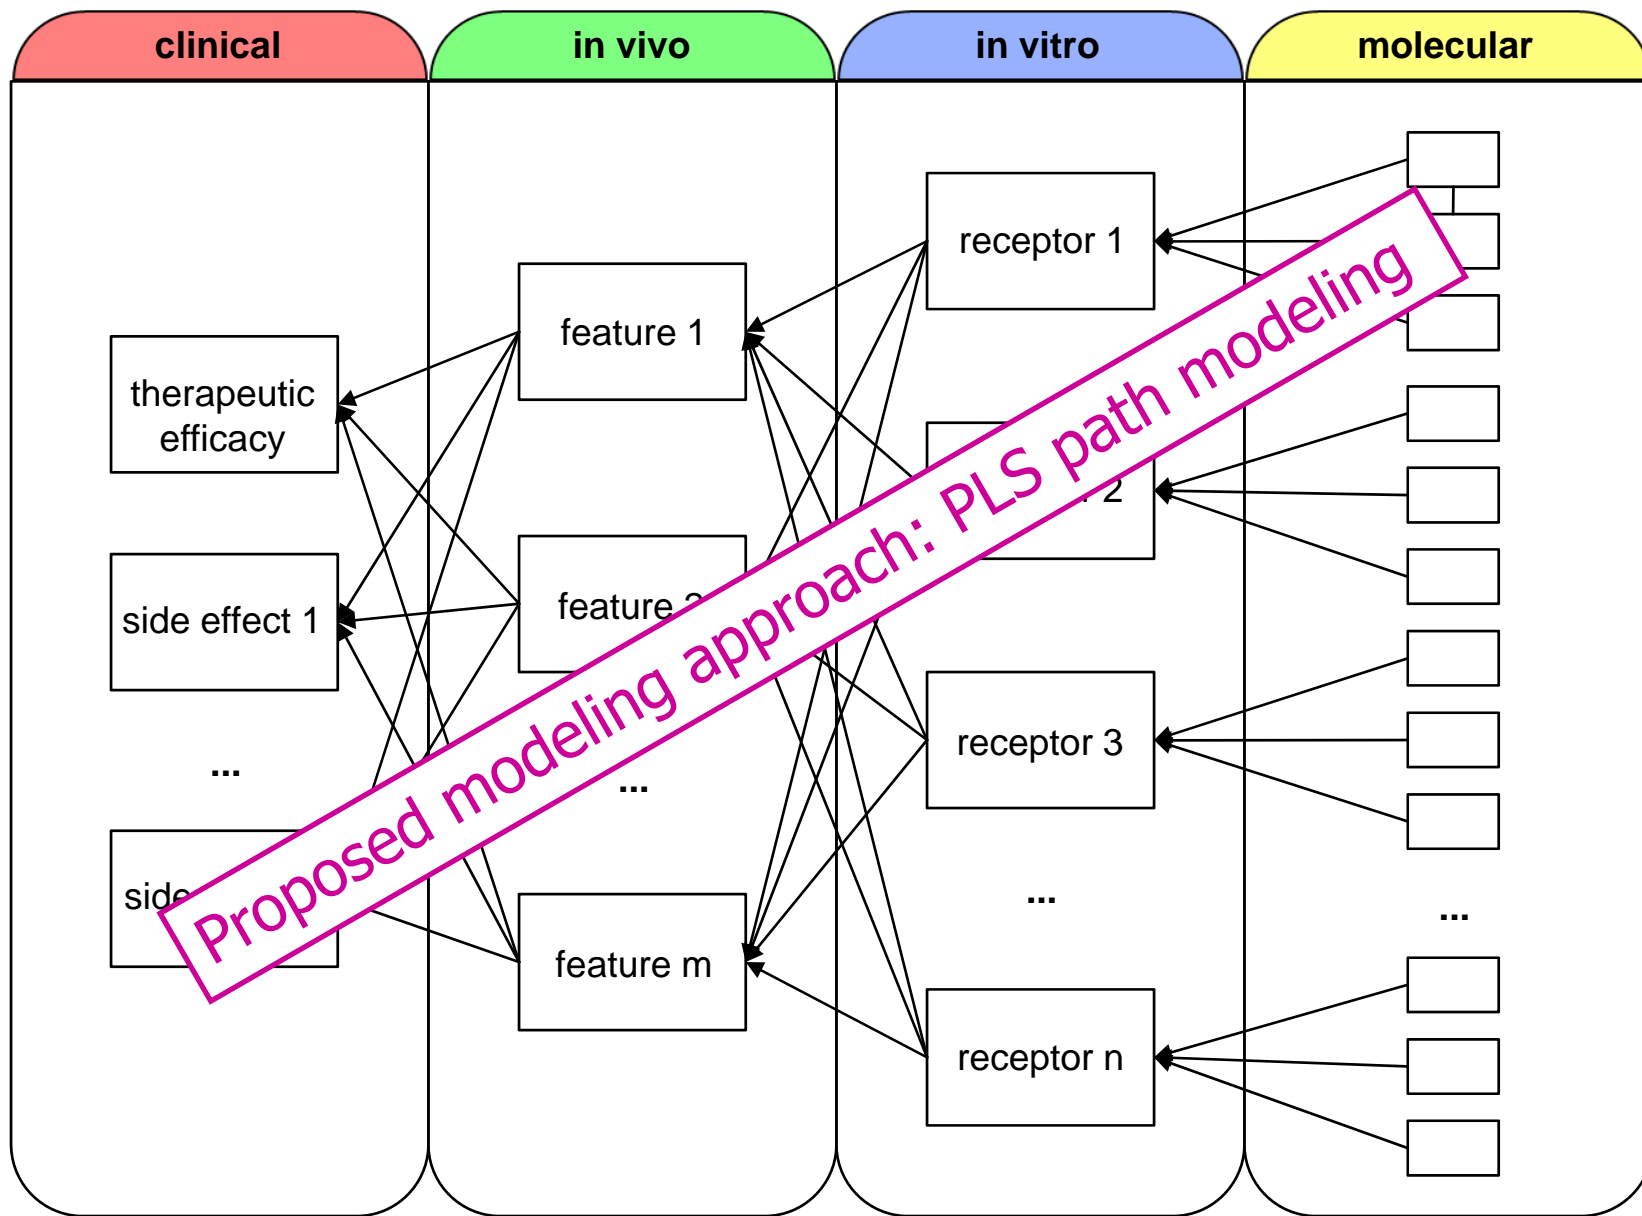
clinical

in vivo

in vitro

molecular

therapeutic efficacy

side effect 1

...

side

feature 1

feature 2

...

feature m

receptor 1

2

receptor 3

...

receptor n

...

Proposed modeling approach: PLS path modeling